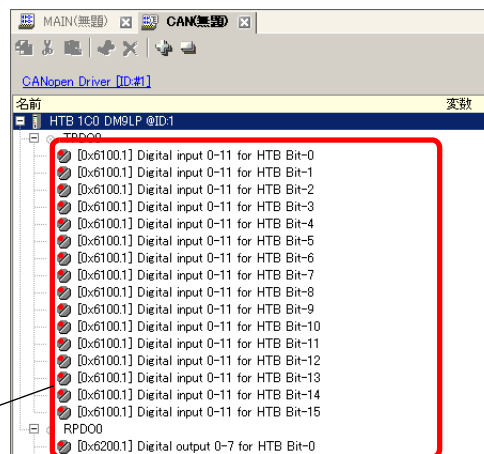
MAIN(無題) ☒ CAN(無題) ☒

CANopen Driver [ID:#1]

名前

変数

HTB 1C0 DM9LP @ID:1

TPDO0

[0x6100.1] Digital input 0-11 for HTB Bit-0
[0x6100.1] Digital input 0-11 for HTB Bit-1
[0x6100.1] Digital input 0-11 for HTB Bit-2
[0x6100.1] Digital input 0-11 for HTB Bit-3
[0x6100.1] Digital input 0-11 for HTB Bit-4
[0x6100.1] Digital input 0-11 for HTB Bit-5
[0x6100.1] Digital input 0-11 for HTB Bit-6
[0x6100.1] Digital input 0-11 for HTB Bit-7
[0x6100.1] Digital input 0-11 for HTB Bit-8
[0x6100.1] Digital input 0-11 for HTB Bit-9
[0x6100.1] Digital input 0-11 for HTB Bit-10
[0x6100.1] Digital input 0-11 for HTB Bit-11
[0x6100.1] Digital input 0-11 for HTB Bit-12
[0x6100.1] Digital input 0-11 for HTB Bit-13
[0x6100.1] Digital input 0-11 for HTB Bit-14
[0x6100.1] Digital input 0-11 for HTB Bit-15

RPDO0

[0x6200.1] Digital output 0-7 for HTB Bit-0